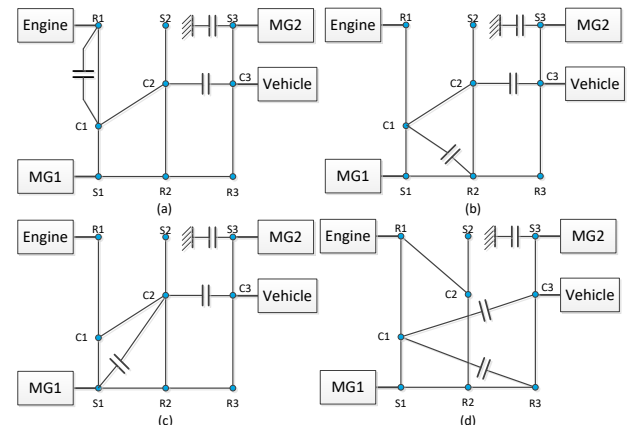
Engine R1 S2 S3 MG2
C2 C3 Vehicle
C1
MG1 S1 R2 R3
(a)

Engine R1 S2 S3 MG2
C2 C3 Vehicle
C1
MG1 S1 R2 R3
(b)

Engine R1 S2 S3 MG2
C2 C3 Vehicle
C1
MG1 S1 R2 R3
(c)

Engine R1 S2 S3 MG2
C2 C3 Vehicle
C1
MG1 S1 R2 R3
(d)